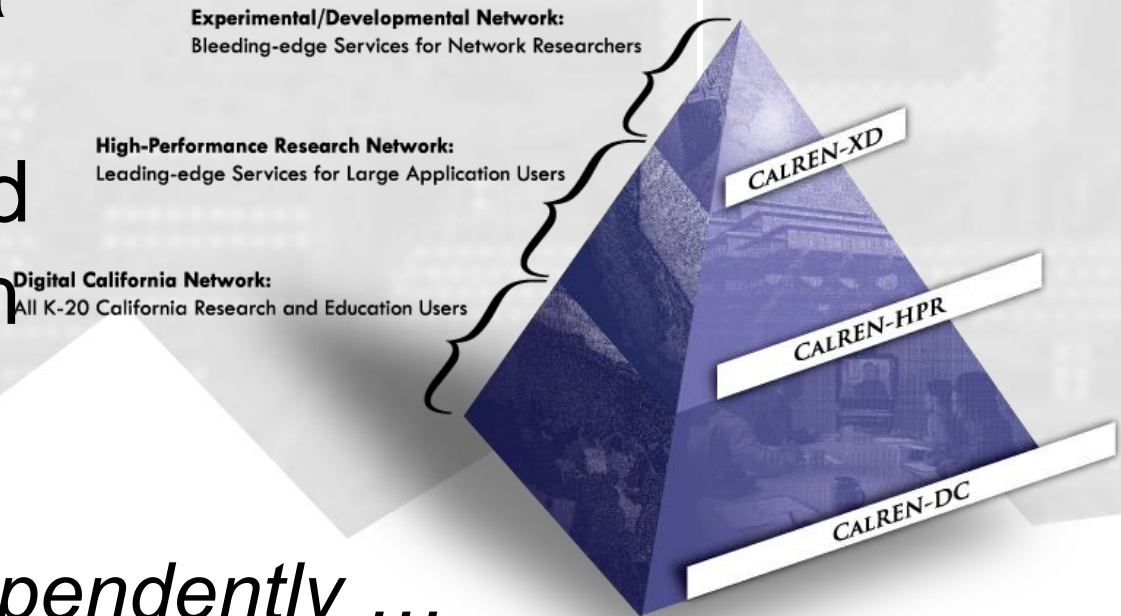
Experimental/Developmental Network:
Bleeding-edge Services for Network Researchers

High-Performance Research Network:
Leading-edge Services for Large Application Users

Digital California Network:
All K-20 California Research and Education Users

CALREN-XD

CALREN-HPR

CALREN-DC

d

n

pendently …